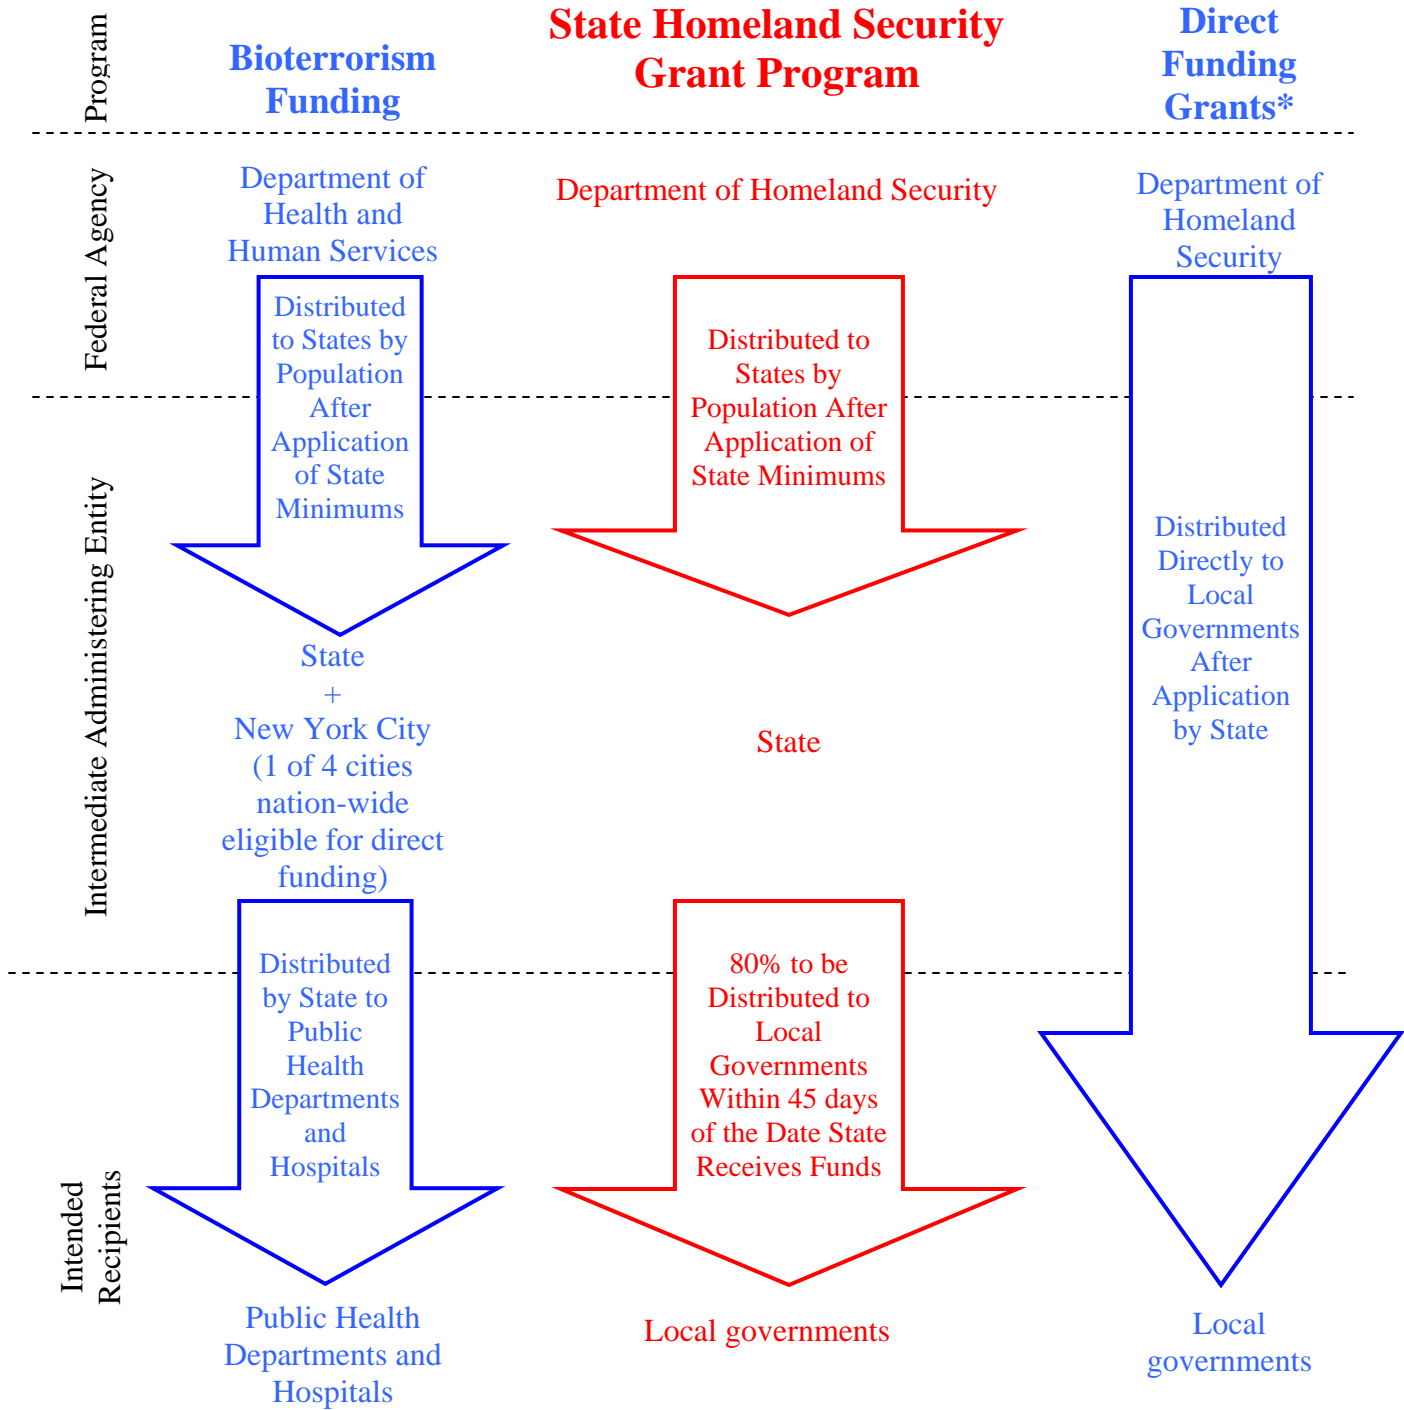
Program

Bioterrorism Funding

State Homeland Security Grant Program

Direct Funding Grants*

Federal Agency

Department of Health and Human Services

Department of Homeland Security

Department of Homeland Security

Distributed to States by Population After Application of State Minimums

Distributed to States by Population After Application of State Minimums

Intermediate Administering Entity

Distributed Directly to Local Governments After Application by State

State + New York City (1 of 4 cities nation-wide eligible for direct funding)

State

Distributed by State to Public Health Departments and Hospitals

80% to be Distributed to Local Governments Within 45 days of the Date State Receives Funds

Intended Recipients

Public Health Departments and Hospitals

Local governments

Local governments